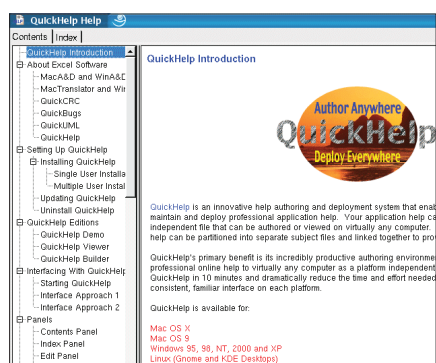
QuickHelp Help

Contents | Index

QuickHelp Introduction
About Excel Software
MacA&D and WinA&D
MacTranslator and Wi
QuickCRC
QuickBugs
QuickUML
QuickHelp
Setting Up QuickHelp
Installing QuickHelp
Single User Installa
Multiple User Instal
Updating QuickHelp
Uninstall QuickHelp
QuickHelp Editions
QuickHelp Demo
QuickHelp Viewer
QuickHelp Builder
Interfacing With QuickHelp
Starting QuickHelp
Interface Approach 1
Interface Approach 2
Panels
Contents Panel
Index Panel
Edit Panel

QuickHelp Introduction

Author Anywhere
QuickHelp
Deploy Everywhere

QuickHelp is an innovative help authoring and deployment system that enab maintain and deploy professional application help. Your application help ca independent file that can be authored or viewed on virtually any computer. help can be partitioned into separate subject files and linked together to pro

QuickHelp's primary benefit is its incredibly productive authoring environme professional online help to virtually any computer as a platform independent QuickHelp in 10 minutes and dramatically reduce the time and effort needed consistent, familiar interface on each platform.

QuickHelp is available for:

Mac OS X
Mac OS 9
Windows 95, 98, NT, 2000 and XP
Linux (Gnome and KDE Desktops)